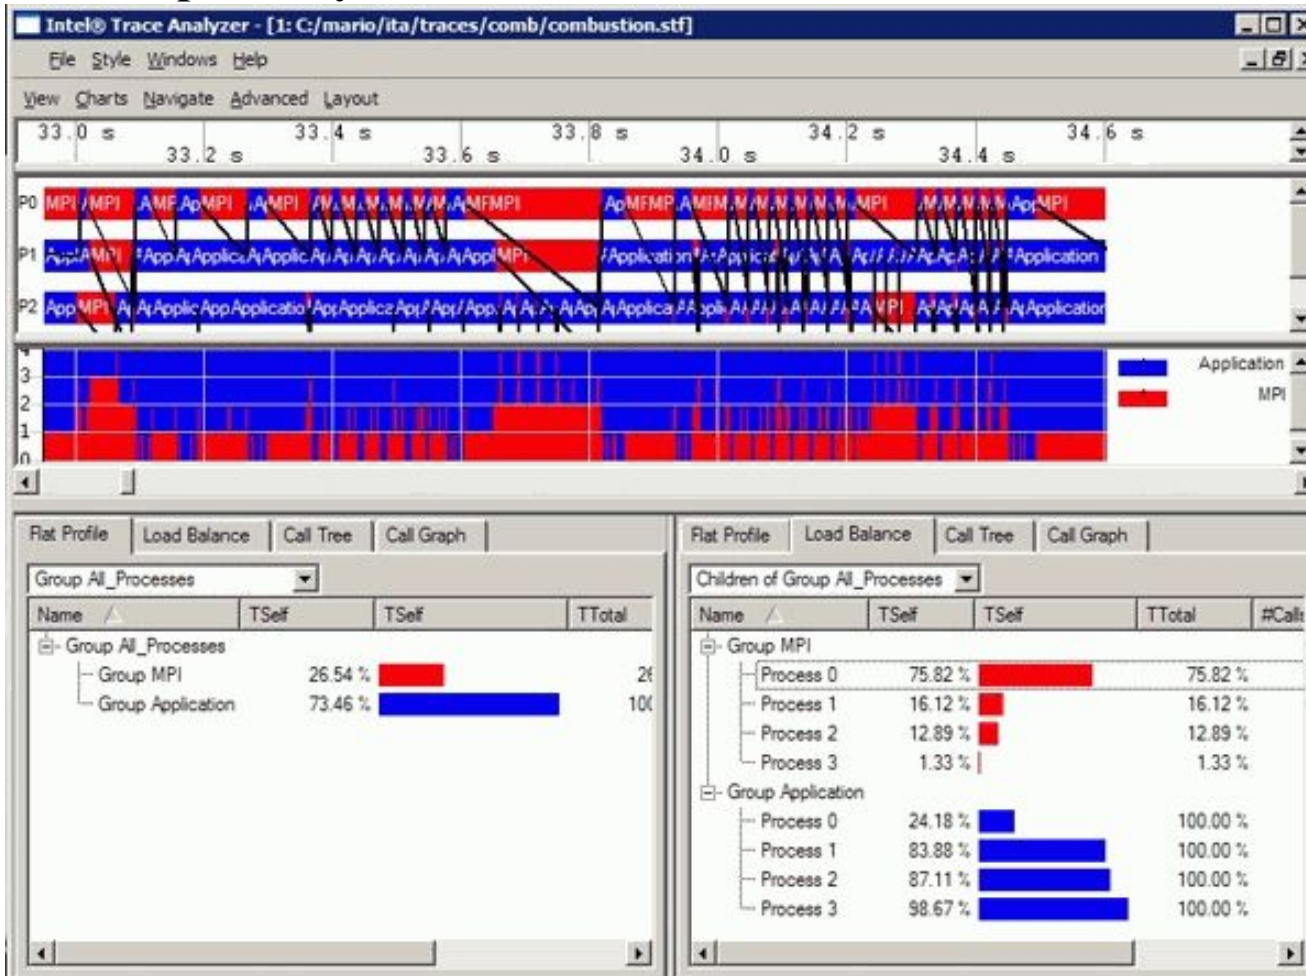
Intel® Trace Analyzer - [1: C:/mario/ita/traces/comb/combustion.stf]

File Style Windows Help

View Charts Navigate Advanced Layout

33.0 s 33.2 s 33.4 s 33.6 s 33.8 s 34.0 s 34.2 s 34.4 s 34.6 s

P0 MPI MPI AMF ApMPI AMPI AMFMPI ApMFMP AMPI ApMPI

P1 AMPI App Applica Applic AppMPI Application Application

P2 App MPI Applic App Applicatio Applica Applica Application

3
2
1
0

Application
MPI

Flat Profile | Load Balance | Call Tree | Call Graph

Group All_Processes

| Name | TSelf | TSelf | TTotal |
|---|---|---|---|
| Group All_Processes | | | |
| Group MPI | 26.54 % | | 2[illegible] |
| Group Application | 73.46 % | | 10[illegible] |

Flat Profile | Load Balance | Call Tree | Call Graph

Children of Group All_Processes

| Name | TSelf | TSelf | TTotal | #Calls |
|---|---|---|---|---|
| Group MPI | | | | |
| Process 0 | 75.82 % | | 75.82 % | |
| Process 1 | 16.12 % | | 16.12 % | |
| Process 2 | 12.89 % | | 12.89 % | |
| Process 3 | 1.33 % | | 1.33 % | |
| Group Application | | | | |
| Process 0 | 24.18 % | | 100.00 % | |
| Process 1 | 83.88 % | | 100.00 % | |
| Process 2 | 87.11 % | | 100.00 % | |
| Process 3 | 98.67 % | | 100.00 % | |